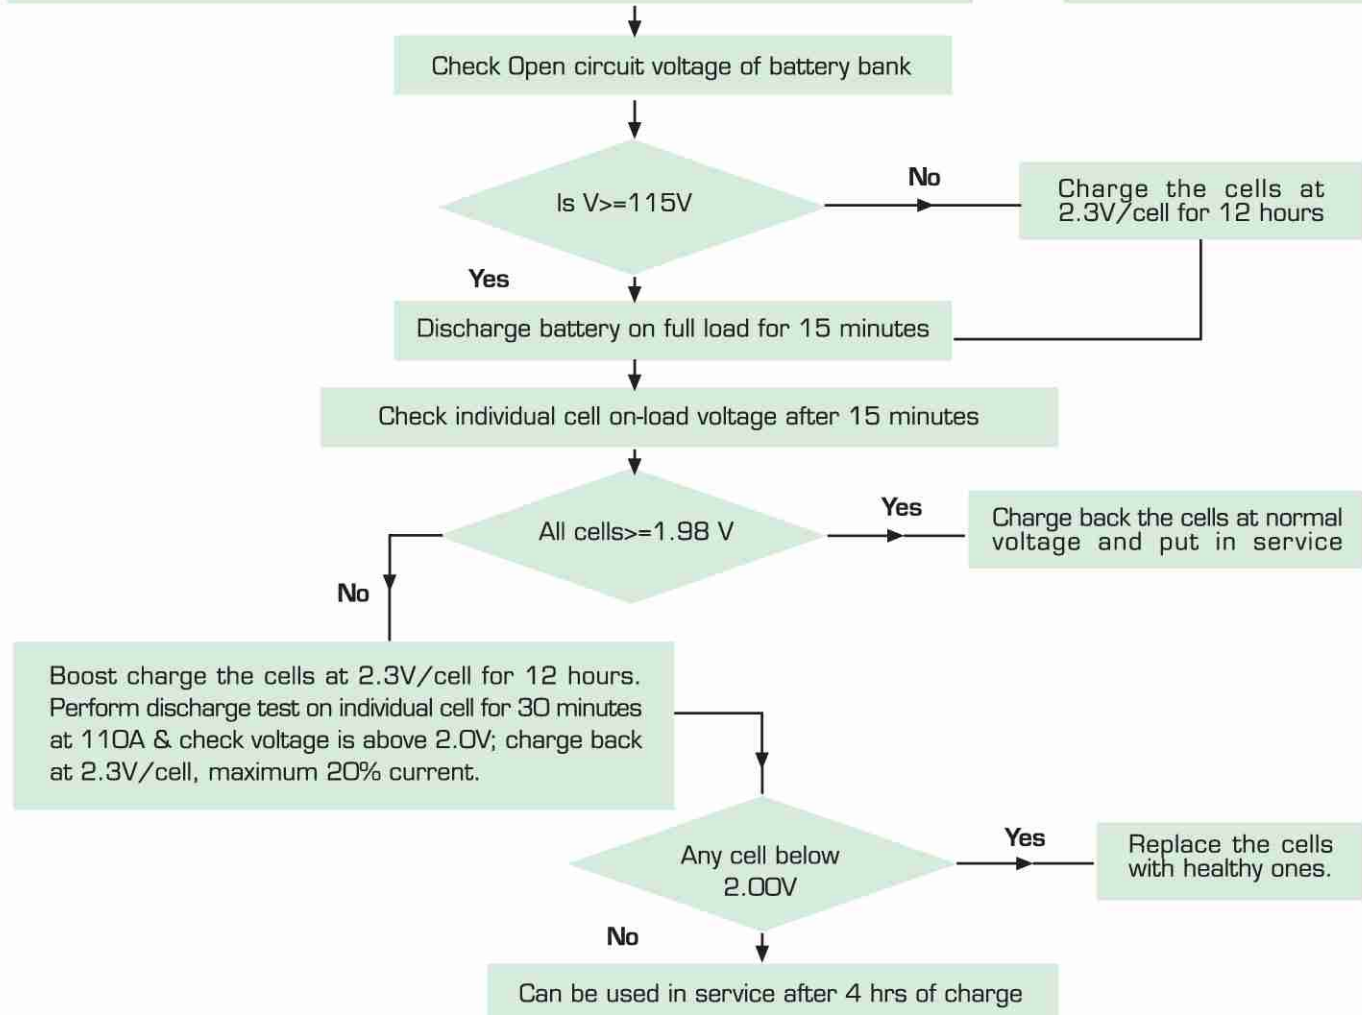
Check Open circuit voltage of battery bank

Is V>=115V

No

Charge the cells at 2.3V/cell for 12 hours

Yes

Discharge battery on full load for 15 minutes

Check individual cell on-load voltage after 15 minutes

All cells>=1.98 V

Yes

Charge back the cells at normal voltage and put in service

No

Boost charge the cells at 2.3V/cell for 12 hours. Perform discharge test on individual cell for 30 minutes at 110A & check voltage is above 2.0V; charge back at 2.3V/cell, maximum 20% current.

Any cell below 2.00V

Yes

Replace the cells with healthy ones.

No

Can be used in service after 4 hrs of charge